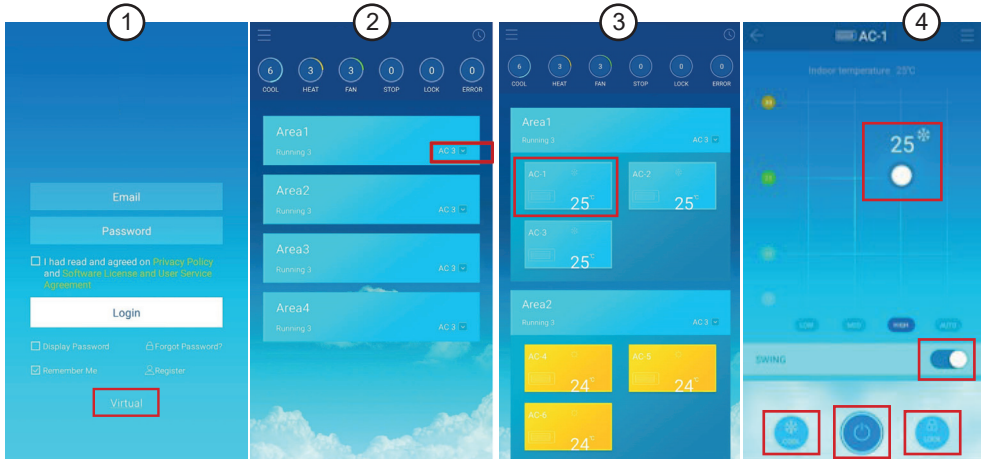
1

Email

Password

I had read and agreed on Privacy Policy and Software License and User Service Agreement

Login

Display Password

Forgot Password?

Remember Me

Register

Virtual

2

6 COOL

3 HEAT

3 FAN

0 STOP

0 LOCK

0 ERROR

Area1
Running 3
AC 3

Area2
Running 3
AC 3

Area3
Running 3
AC 3

Area4
Running 3
AC 3

3

6 COOL

3 HEAT

3 FAN

0 STOP

0 LOCK

0 ERROR

Area1
Running 3
AC 3

AC-1
25°C

AC-2
25°C

AC-3
25°C

Area2
Running 3
AC 3

AC-4
24°C

AC-5
24°C

AC-6
24°C

4

AC-1

Indoor temperature 25°C

25

LOW MID HIGH AUTO

SWING

COOL

LOCK